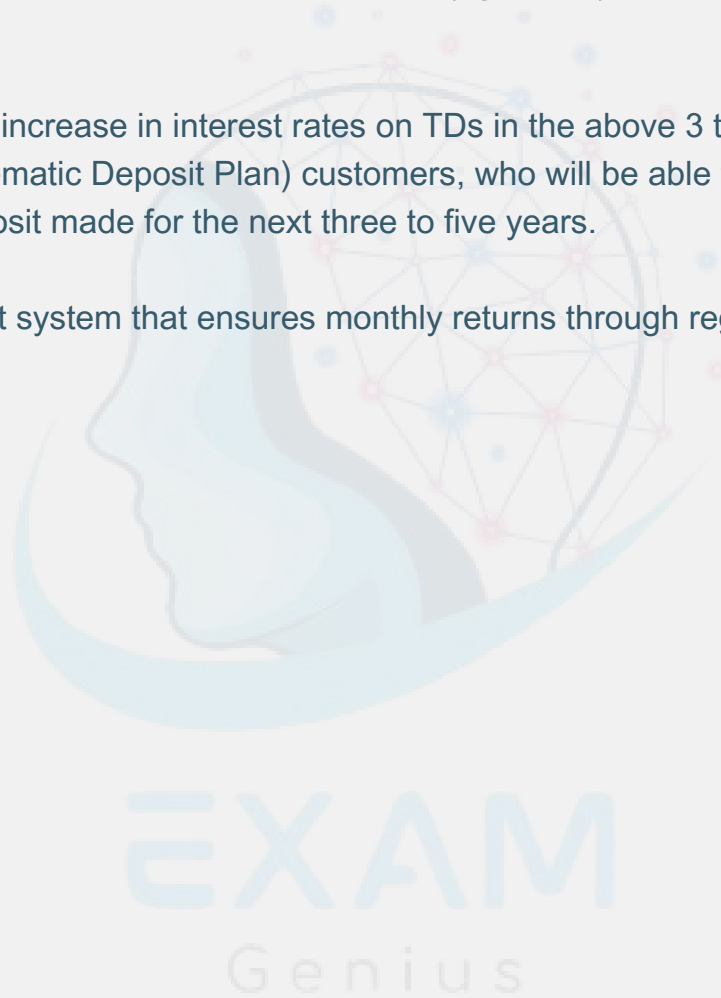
increase in interest rates on TDs in the above 3 t
matic Deposit Plan) customers, who will be able
osit made for the next three to five years.

t system that ensures monthly returns through reg

EXAM
Genius